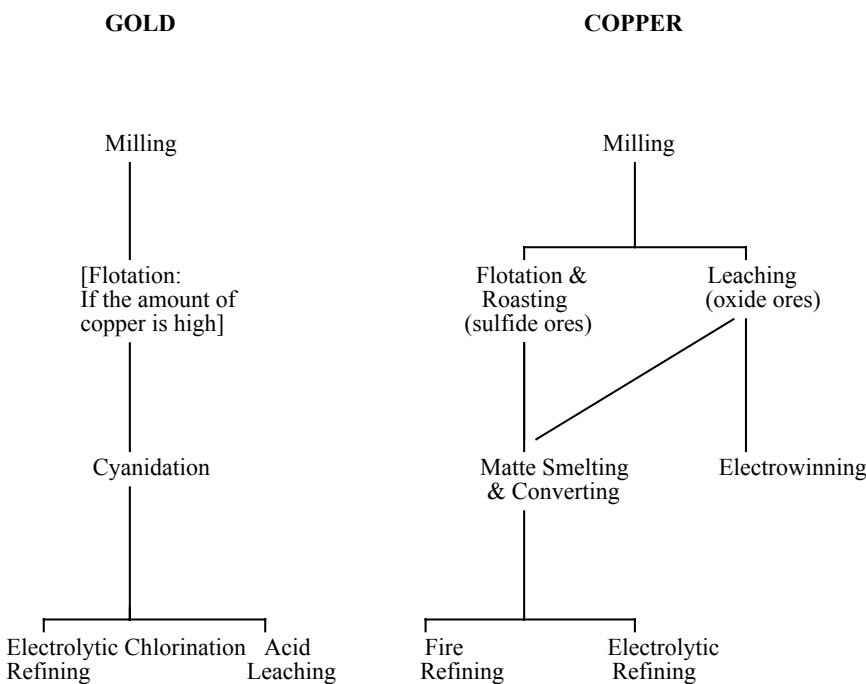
GOLD

COPPER

Milling

[Flotation: If the amount of copper is high]

Cyanidation

Electrolytic Refining

Chlorination

Acid Leaching

Milling

Flotation & Roasting (sulfide ores)

Leaching (oxide ores)

Matte Smelting & Converting

Electrowinning

Fire Refining

Electrolytic Refining